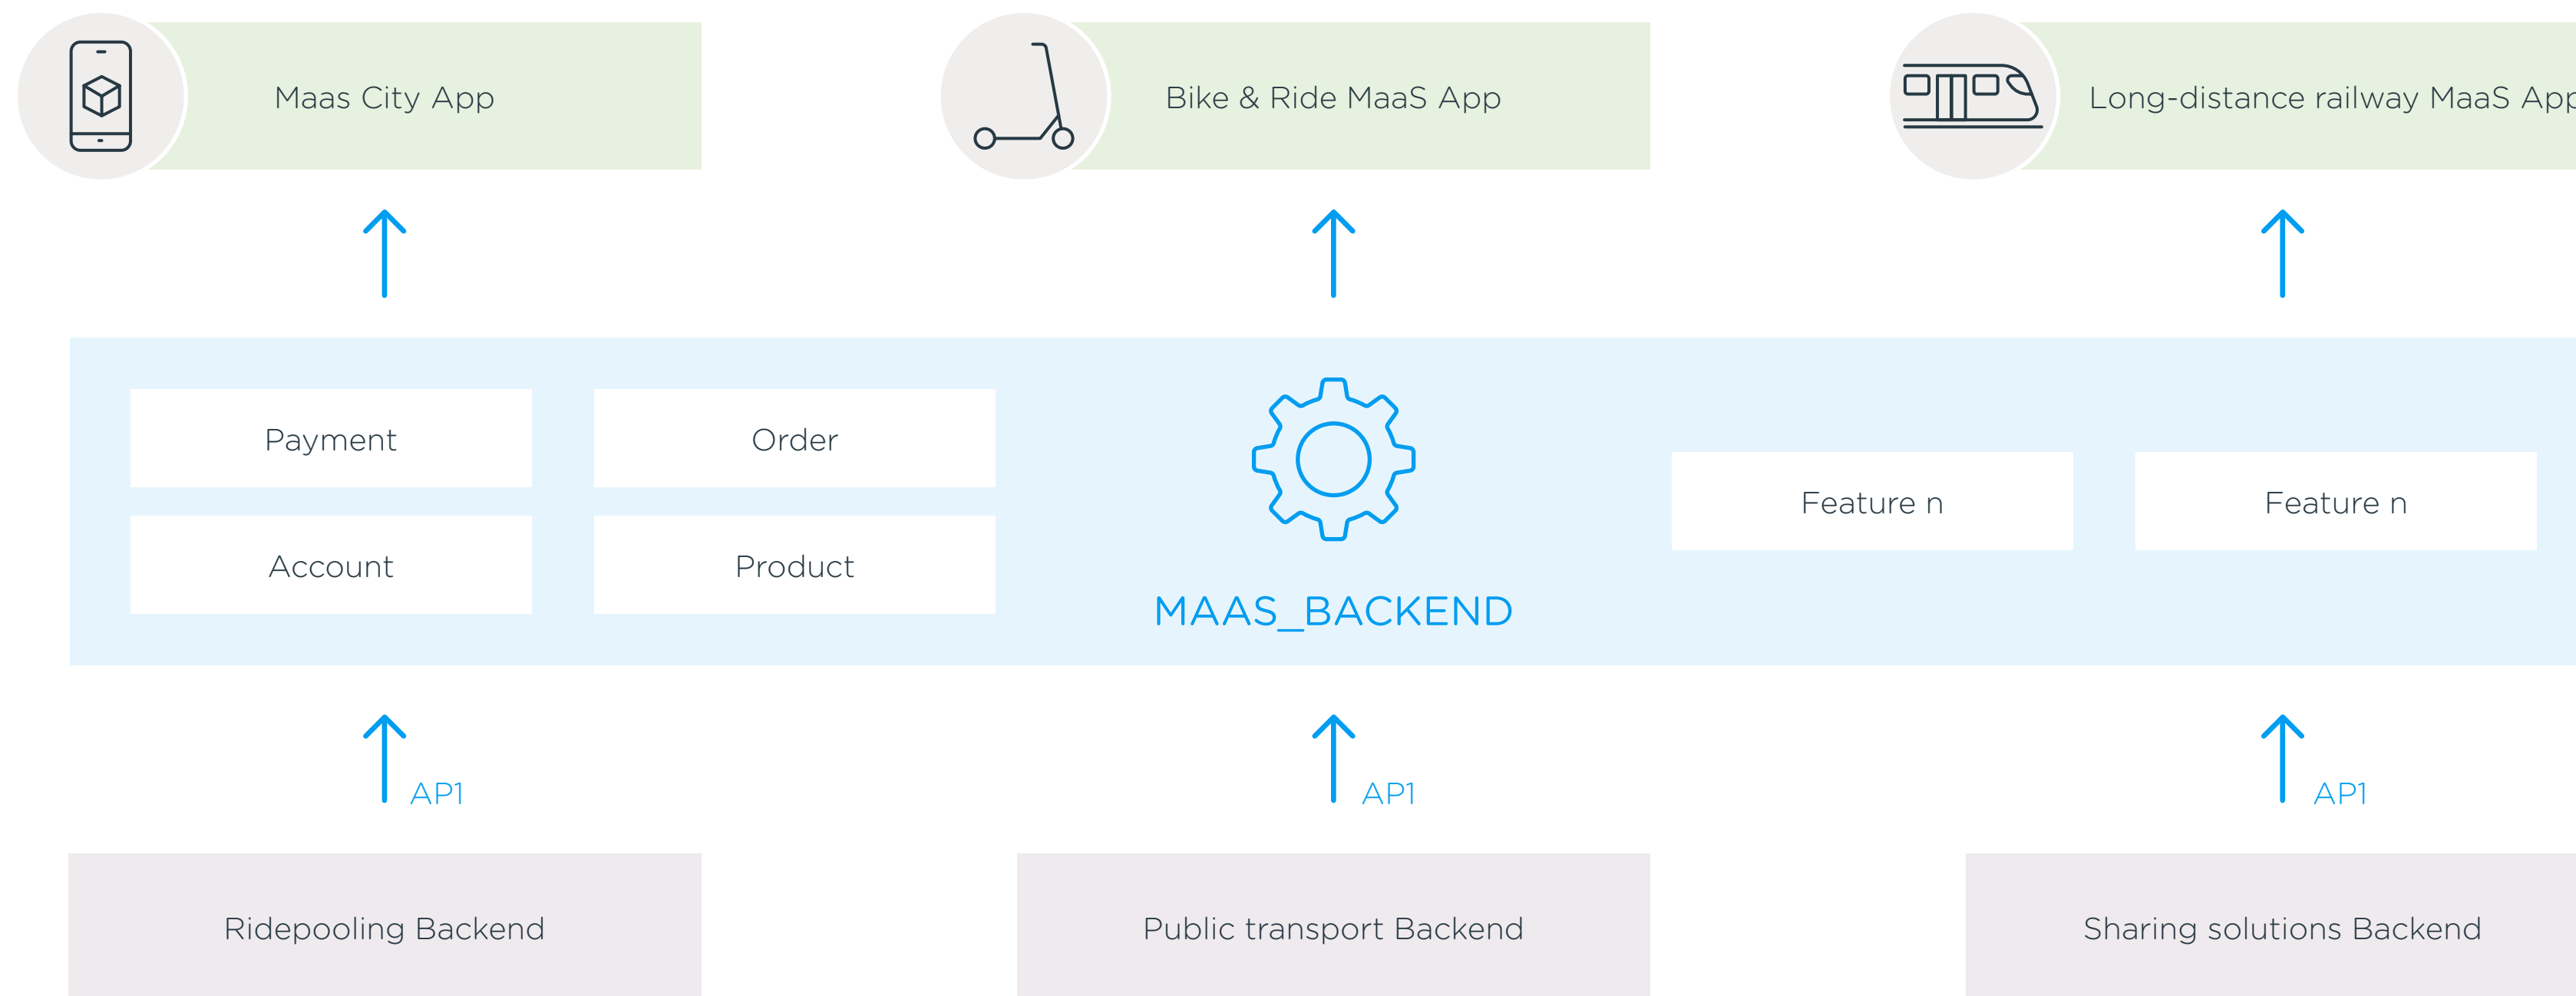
Maas City App

Bike & Ride MaaS App

Long-distance railway MaaS App

Payment

Order

Account

Product

MAAS_BACKEND

Feature n

Feature n

API

API

API

Ridepooling Backend

Public transport Backend

Sharing solutions Backend